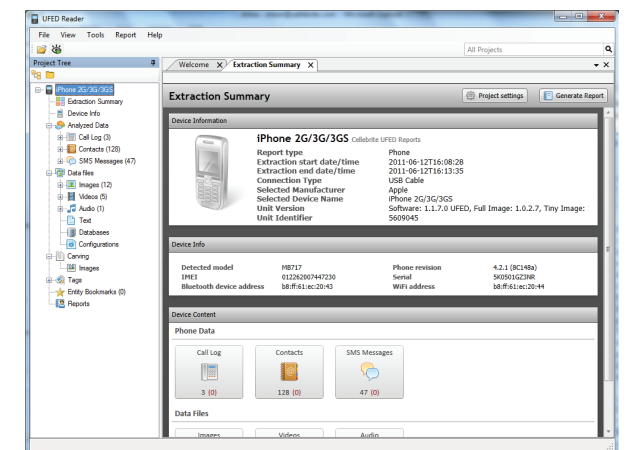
UFED Reader

File View Tools Report Help

All Projects

Project Tree

iPhone 2G/3G/3GS
Extraction Summary
Device Info
Analyzed Data
Call Log (3)
Contacts (128)
SMS Messages (47)
Data files
Images (12)
Videos (5)
Audio (1)
Text
Databases
Configurations
Carving
Images
Tags
Entity Bookmarks (0)
Reports

Welcome X Extraction Summary X

Extraction Summary

Project settings Generate Report

Device Information

iPhone 2G/3G/3GS Cellebrite UFED Reports

| | |
|---|---|
| Report type | Phone |
| Extraction start date/time | 2011-06-12T16:08:28 |
| Extraction end date/time | 2011-06-12T16:13:35 |
| Connection Type | USB Cable |
| Selected Manufacturer | Apple |
| Selected Device Name | iPhone 2G/3G/3GS |
| Unit Version | Software: 1.1.7.0 UFED, Full Image: 1.0.2.7, Tiny Image: |
| Unit Identifier | 5609045 |

Device Info

| | | | |
|---|---|---|---|
| Detected model | MB717 | Phone revision | 4.2.1 (8C148a) |
| IMEI | 012262007447230 | Serial | 5K0501GZ3NR |
| Bluetooth device address | b8:ff:61:ec:20:43 | WiFi address | b8:ff:61:ec:20:44 |

Device Content

Phone Data

Call Log
3 (0)

Contacts
128 (0)

SMS Messages
47 (0)

Data Files

Images Videos Audio